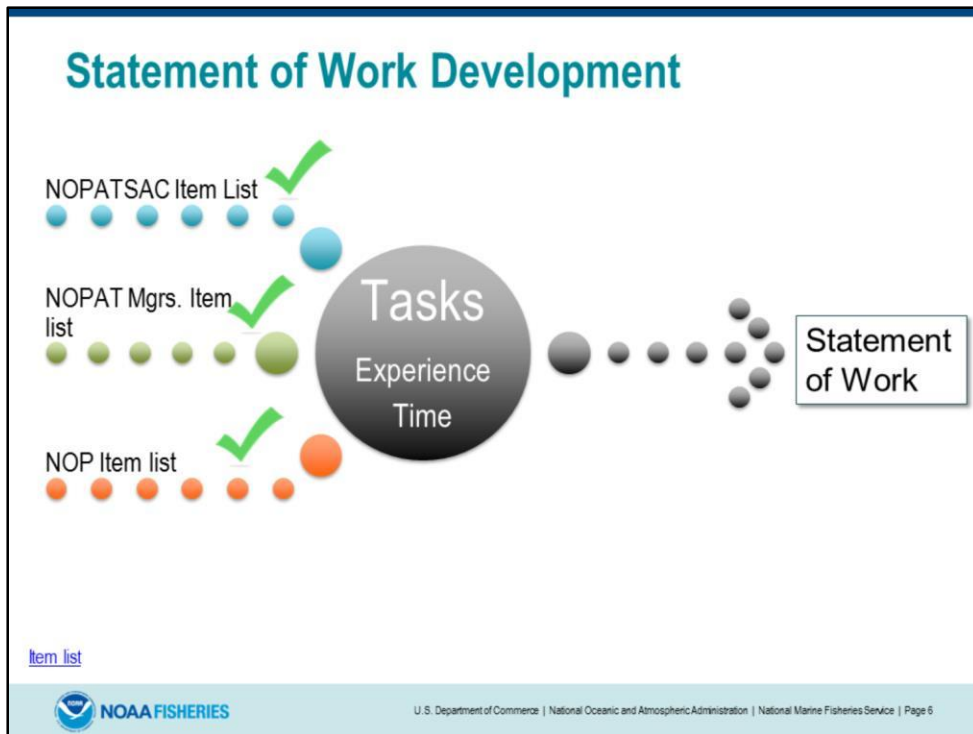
Statement of Work Development

NOPATSAC Item List

NOPAT Mgrs. Item list

NOP Item list

Tasks
Experience
Time

Statement of Work

Item list

NOAA FISHERIES

U.S. Department of Commerce | National Oceanic and Atmospheric Administration | National Marine Fisheries Service | Page 6